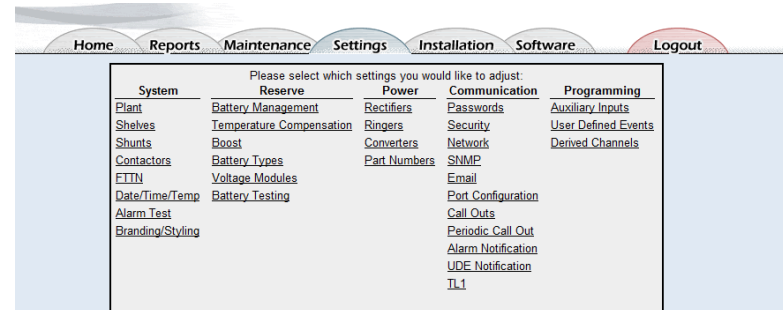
Home Reports Maintenance Settings Installation Software Logout

Please select which settings you would like to adjust:

| System | Reserve | Power | Communication | Programming |
|---|---|---|---|---|
| Plant | Battery Management | Rectifiers | Passwords | Auxiliary Inputs |
| Shelves | Temperature Compensation | Ringers | Security | User Defined Events |
| Shunts | Boost | Converters | Network | Derived Channels |
| Contactors | Battery Types | Part Numbers | SNMP | |
| FTTN | Voltage Modules | | Email | |
| Date/Time/Temp | Battery Testing | | Port Configuration | |
| Alarm Test | | | Call Outs | |
| Branding/Styling | | | Periodic Call Out | |
| | | | Alarm Notification | |
| | | | UDE Notification | |
| | | | TL1 | |